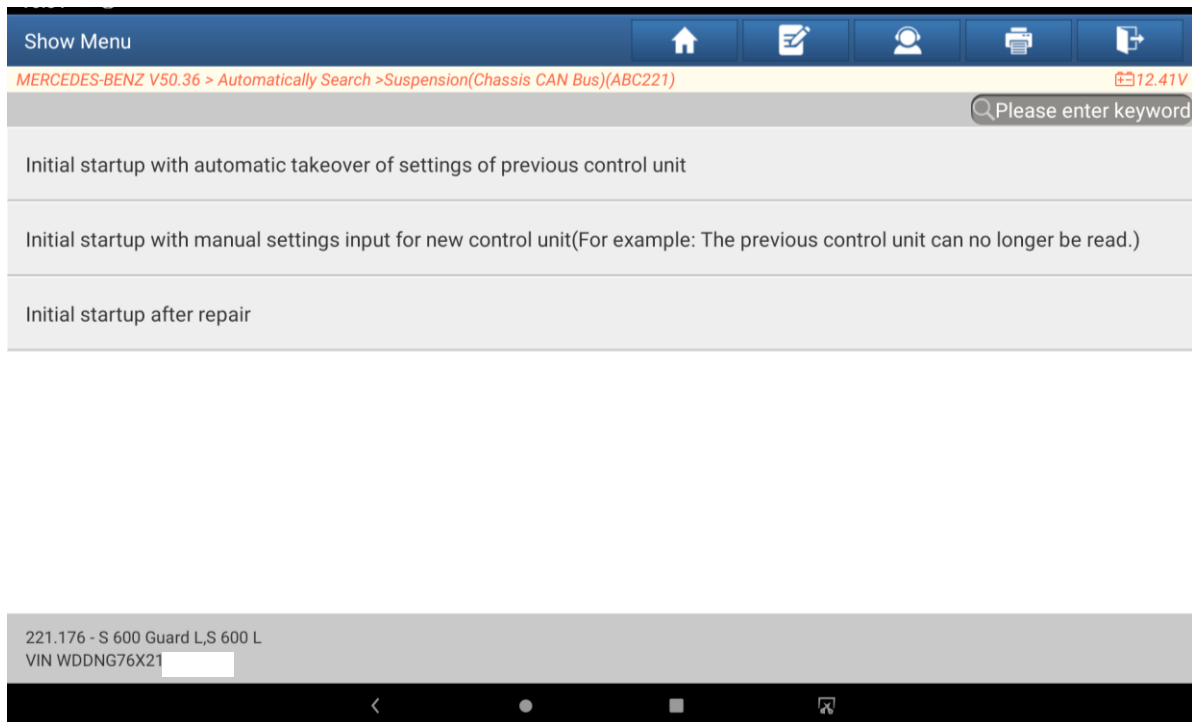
Show Menu

MERCEDES-BENZ V50.36 > Automatically Search >Suspension(Chassis CAN Bus)(ABC221)

12.41V

Please enter keyword

Initial startup with automatic takeover of settings of previous control unit

Initial startup with manual settings input for new control unit(For example: The previous control unit can no longer be read.)

Initial startup after repair

221.176 - S 600 Guard L,S 600 L
VIN WDDNG76X21